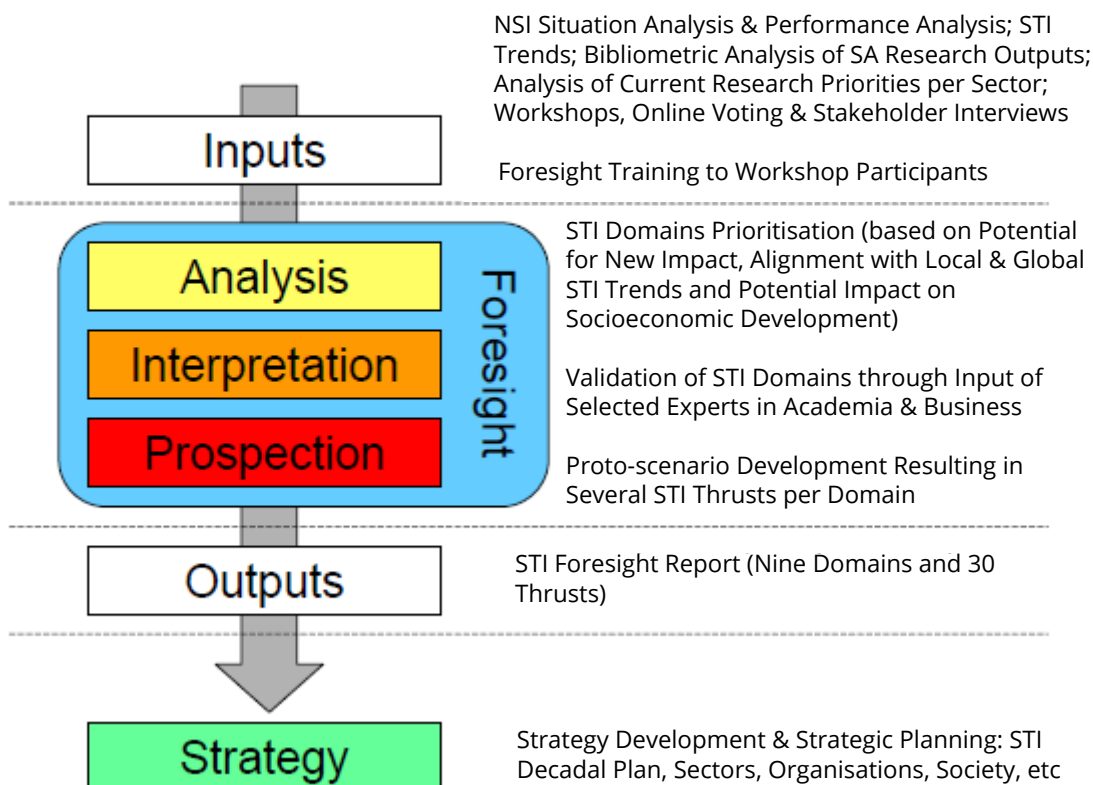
NSI Situation Analysis & Performance Analysis; STI Trends; Bibliometric Analysis of SA Research Outputs; Analysis of Current Research Priorities per Sector; Workshops, Online Voting & Stakeholder Interviews

Inputs

Foresight Training to Workshop Participants

Analysis

Interpretation

Prospection

Foresight

STI Domains Prioritisation (based on Potential for New Impact, Alignment with Local & Global STI Trends and Potential Impact on Socioeconomic Development)

Validation of STI Domains through Input of Selected Experts in Academia & Business

Proto-scenario Development Resulting in Several STI Thrusts per Domain

Outputs

STI Foresight Report (Nine Domains and 30 Thrusts)

Strategy

Strategy Development & Strategic Planning: STI Decadal Plan, Sectors, Organisations, Society, etc